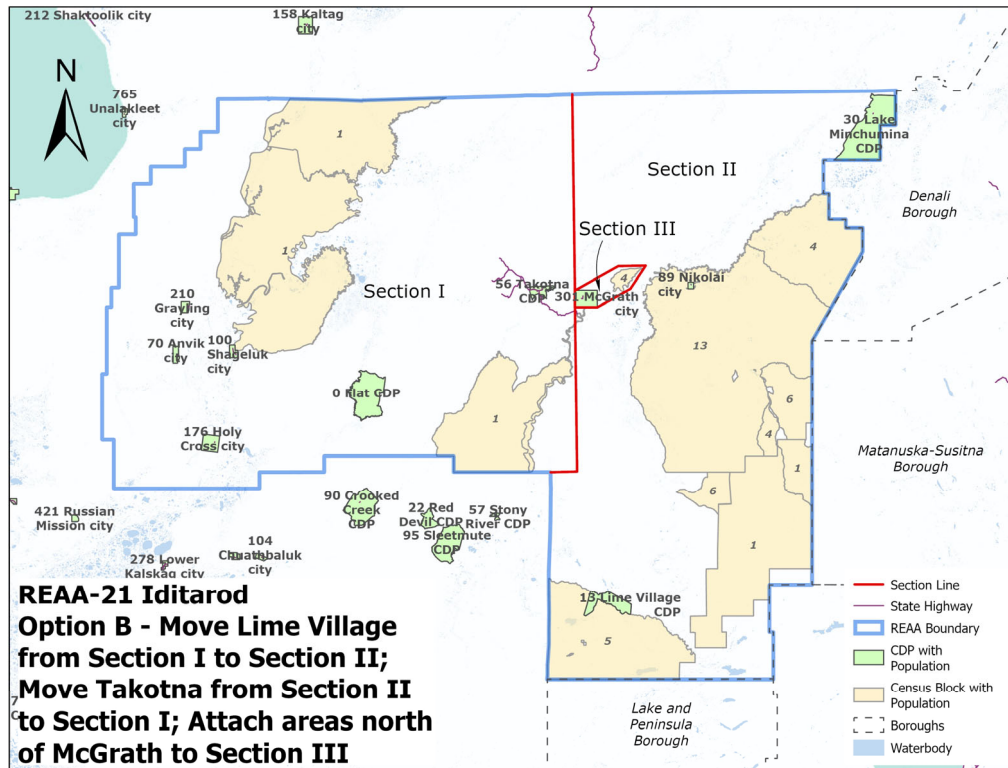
212 Shaktoolik city
158 Kaltag city
N
765 Unalakleet city
30 Lake Minchumina CDP
1
Section II
Denali Borough
1
Section III
4
56 Takotna CDP
4
89 Nikolai city
301 McGrath city
Section I
210 Grayling city
70 Anvik city
100 Shageluk city
13
0 Flat CDP
6
1
4
176 Holy Cross city
Matanuska-Susitna Borough
1
6
90 Crooked Creek CDP
22 Red Devil CDP
57 Stony River CDP
421 Russian Mission city
95 Sleetmute CDP
1
104 Chuathbaluk city
278 Lower Kalskag city
REAA-21 Iditarod
Option B - Move Lime Village from Section I to Section II; Move Takotna from Section II to Section I; Attach areas north of McGrath to Section III
15 Lime Village CDP
5
Lake and Peninsula Borough
Section Line
State Highway
REAA Boundary
CDP with Population
Census Block with Population
Boroughs
Waterbody